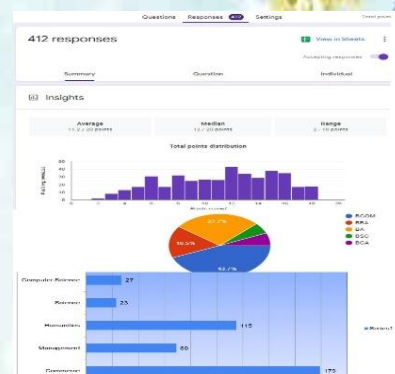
Questions Responses 412 Settings Total points

412 responses

View in Sheets

Accepting responses

Summary Question Individual

Insights

Average
11.2 / 20 points

Median
12 / 20 points

Range
2 - 19 points

Total points distribution

50
40
30
20
10
0

Points scored

27.2%
16.5%
52.7%

BCOM
BBA
BA
BSC
BCA

Computer Science 27
Science 23
Humanities 115
Management 60
Commerce 173

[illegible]